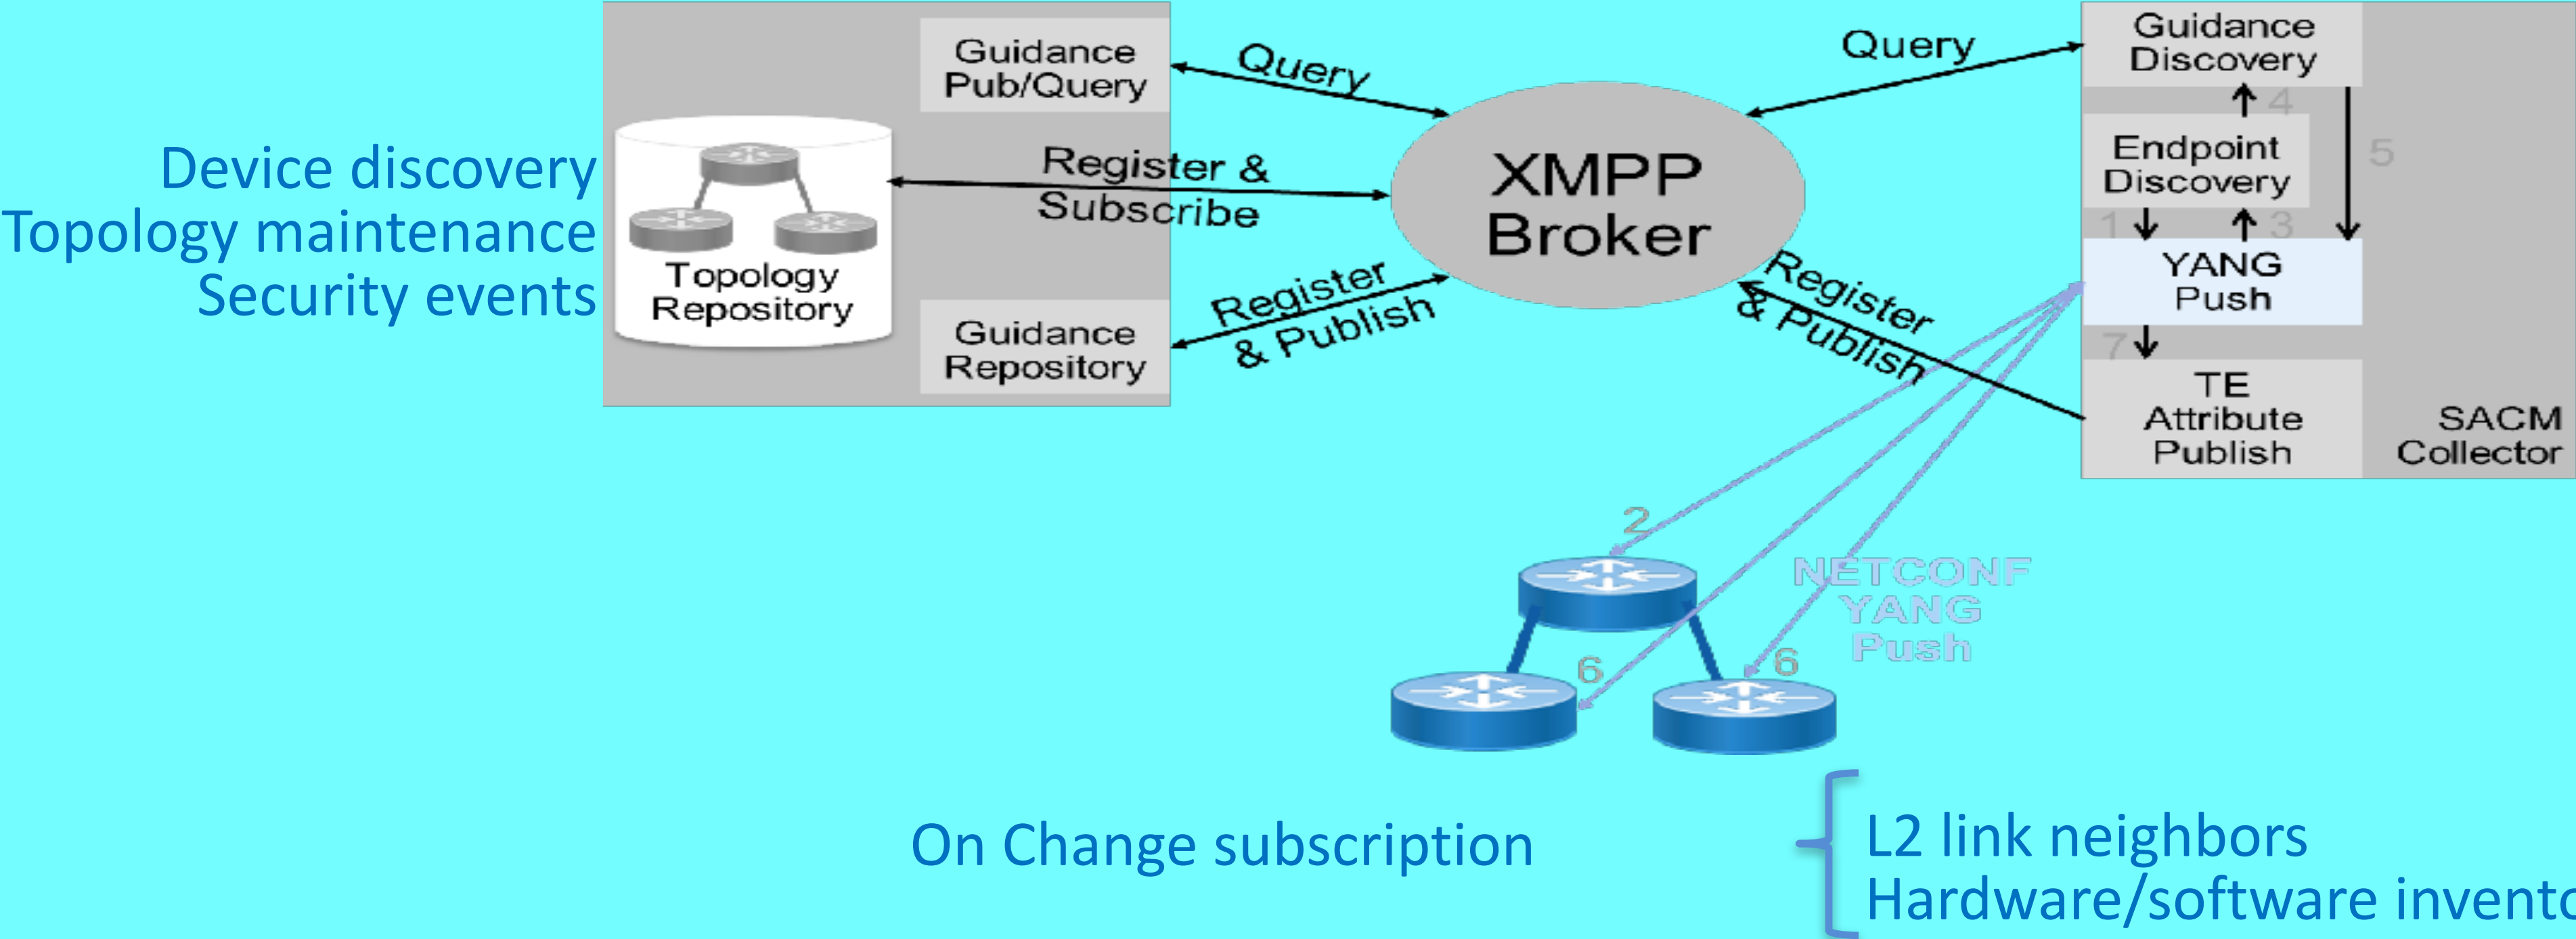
Device discovery
Topology maintenance
Security events

Guidance Pub/Query

Topology Repository

Guidance Repository

Query

Register & Subscribe

Register & Publish

XMPP Broker

Query

Register & Publish

Guidance Discovery

4

Endpoint Discovery

5

1

3

YANG Push

7

TE Attribute Publish

SACM Collector

2

NETCONF YANG Push

6

6

On Change subscription

L2 link neighbors
Hardware/software invento